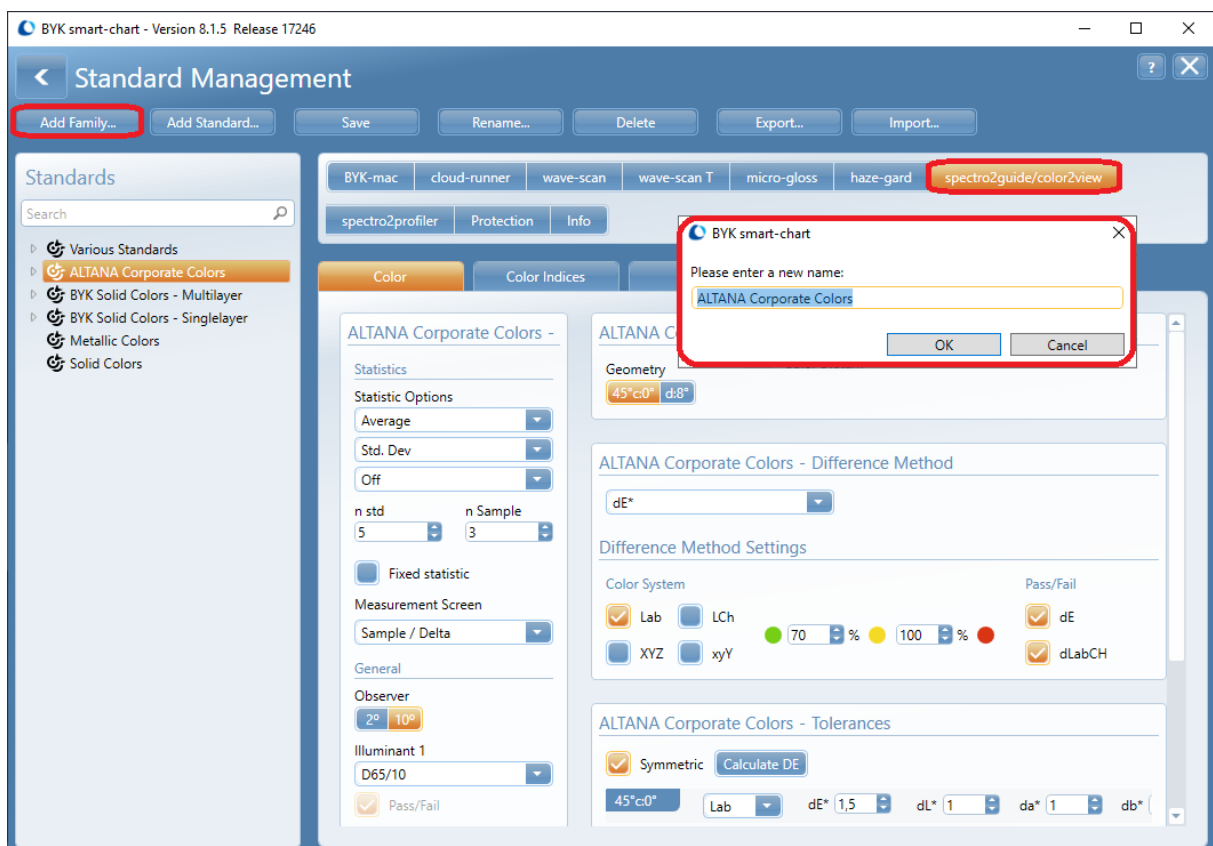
BYK smart-chart - Version 8.1.5 Release 17246

Standard Management

?

Add Family... Add Standard... Save Rename... Delete Export... Import...

Standards

Search

Various Standards
ALTANA Corporate Colors
BYK Solid Colors - Multilayer
BYK Solid Colors - Singlelayer
Metallic Colors
Solid Colors

BYK-mac cloud-runner wave-scan wave-scan T micro-gloss haze-gard spectro2guide/color2view

spectro2profiler Protection Info

BYK smart-chart

Please enter a new name:

ALTANA Corporate Colors

OK Cancel

Color Color Indices

ALTANA Corporate Colors -

Statistics

Statistic Options

Average

Std. Dev

Off

n std n Sample

5 3

Fixed statistic

Measurement Screen

Sample / Delta

General

Observer

2° 10°

Illuminant 1

D65/10

Pass/Fail

ALTANA C

Geometry

45°c:0° d:8°

ALTANA Corporate Colors - Difference Method

dE*

Difference Method Settings

Color System

Lab LCh

XYZ xyY

70 % 100 %

Pass/Fail

dE

dLabCH

ALTANA Corporate Colors - Tolerances

Symmetric Calculate DE

45°c:0° Lab dE* 1,5 dL* 1 da* 1 db*